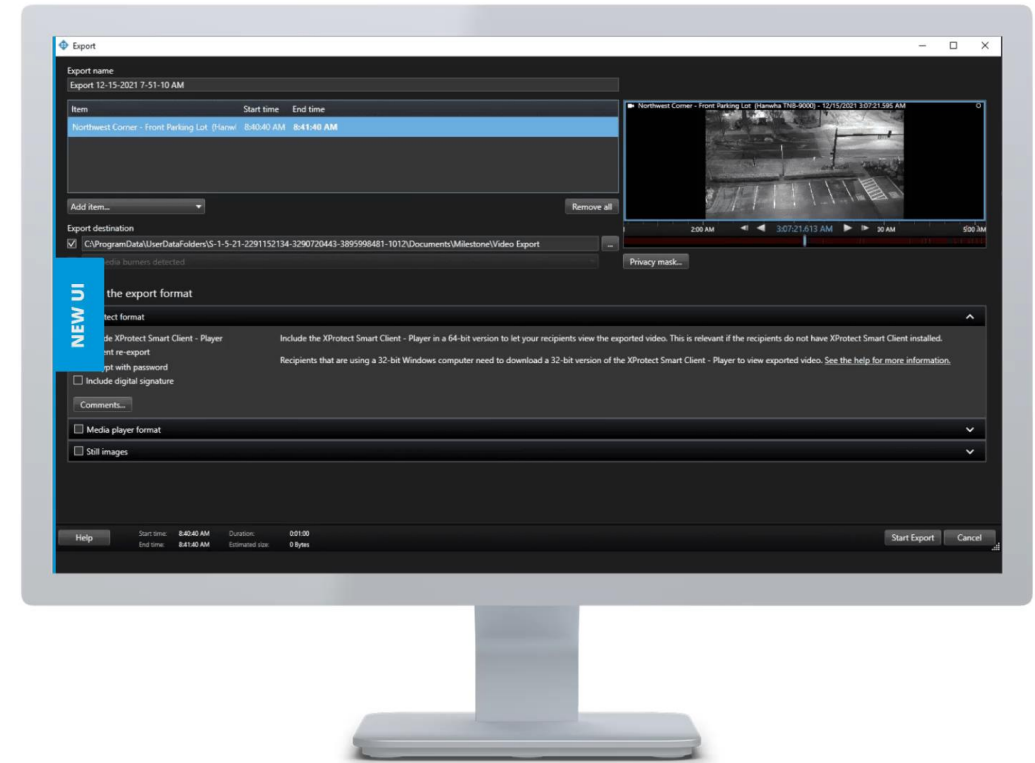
Export

Export name
Export 12-15-2021 7-51-10 AM

| Item | Start time | End time |
|---|---|---|
| Northwest Corner - Front Parking Lot (Hanw/ | 8:40:40 AM | 8:41:40 AM |

Add item...
Remove all

Northwest Corner - Front Parking Lot (Hanwha TNB-9000) - 12/15/2021 3:07:21.595 AM

2:00 AM 3:07:21.613 AM 30 AM 5:00 AM

Export destination
C:\ProgramData\UserDataFolders\S-1-5-21-2291152134-3290720443-3895998481-1012\Documents\Milestone\Video Export
...
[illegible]edia burners detected

Privacy mask...

NEW UI

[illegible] the export format

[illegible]tect format

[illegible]de XProtect Smart Client - Player
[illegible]ent re-export
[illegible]pt with password
Include digital signature
Comments...

Include the XProtect Smart Client - Player in a 64-bit version to let your recipients view the exported video. This is relevant if the recipients do not have XProtect Smart Client installed.

Recipients that are using a 32-bit Windows computer need to download a 32-bit version of the XProtect Smart Client - Player to view exported video. See the help for more information.

Media player format

Still images

Help
Start time: 8:40:40 AM Duration: 0:01:00
End time: 8:41:40 AM Estimated size: 0 Bytes

Start Export
Cancel